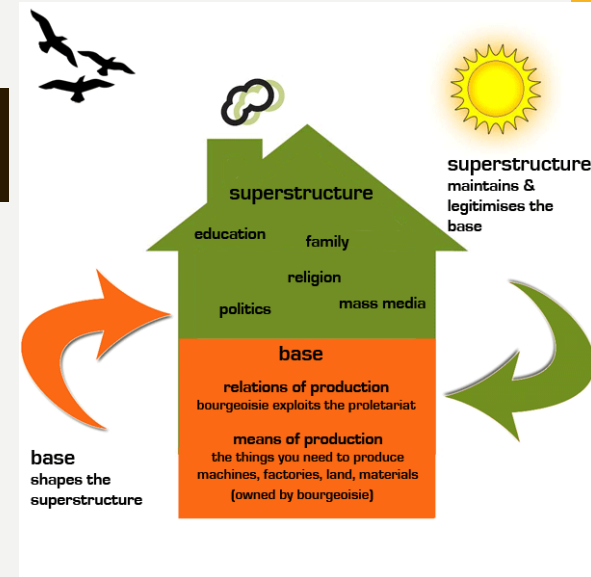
superstructure

education

family

religion

politics

mass media

superstructure
maintains & legitimises the base

base

relations of production
bourgeoisie exploits the proletariat

means of production
the things you need to produce machines, factories, land, materials
(owned by bourgeoisie)

base
shapes the superstructure